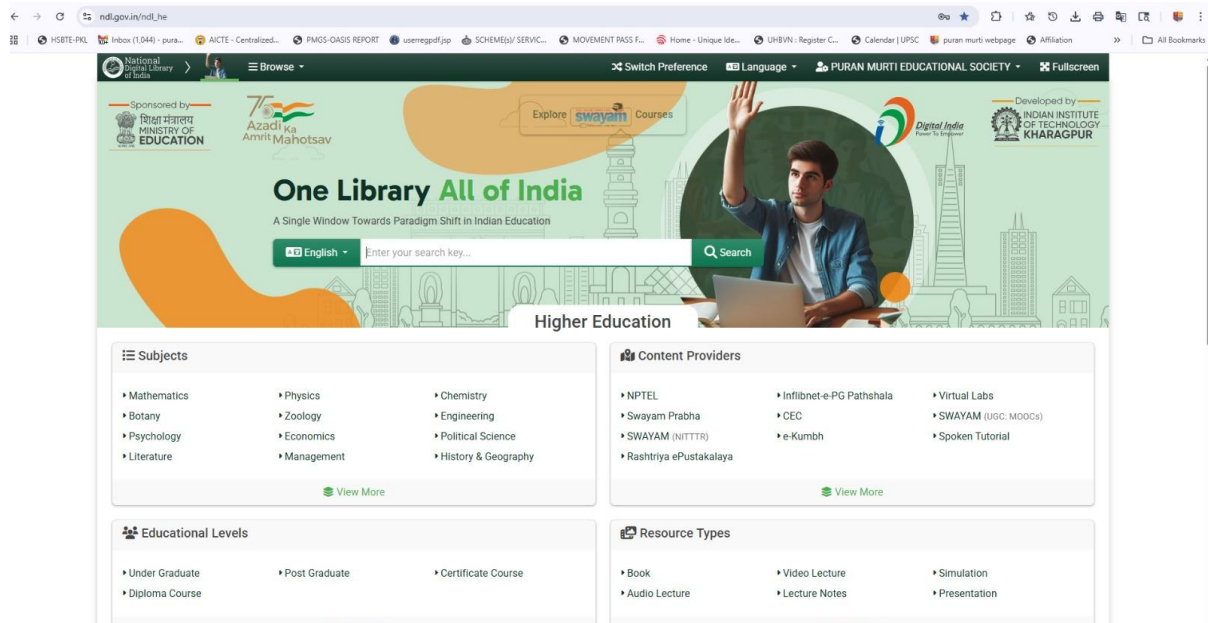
ndl.gov.in/ndl_he

HSBTE-PKL | Inbox (1,044) - pura... | AICTE - Centralized... | PMGS-OASIS REPORT | userregpdf.jsp | SCHEME(s)/ SERVIC... | MOVEMENT PASS F... | Home - Unique Ide... | UHBVN : Register C... | Calendar | UPSC | puran murti webpage | Affiliation | All Bookmarks

National Digital Library of India | Browse | Switch Preference | Language | PURAN MURTI EDUCATIONAL SOCIETY | Fullscreen

Sponsored by
शिक्षा मंत्रालय
MINISTRY OF EDUCATION

75 Azadi Ka Amrit Mahotsav

Explore swayam Courses

Digital India Power To Empower

Developed by
INDIAN INSTITUTE OF TECHNOLOGY KHARAGPUR

One Library All of India

A Single Window Towards Paradigm Shift in Indian Education

English | Enter your search key... | Search

Higher Education

Subjects

Mathematics | Physics | Chemistry
Botany | Zoology | Engineering
Psychology | Economics | Political Science
Literature | Management | History & Geography

View More

Content Providers

NPTEL | Inflibnet-e-PG Pathshala | Virtual Labs
Swayam Prabha | CEC | SWAYAM (UGC: MOOCs)
SWAYAM (NITTTR) | e-Kumbh | Spoken Tutorial
Rashtriya ePustakalaya

View More

Educational Levels

Under Graduate | Post Graduate | Certificate Course
Diploma Course

Resource Types

Book | Video Lecture | Simulation
Audio Lecture | Lecture Notes | Presentation